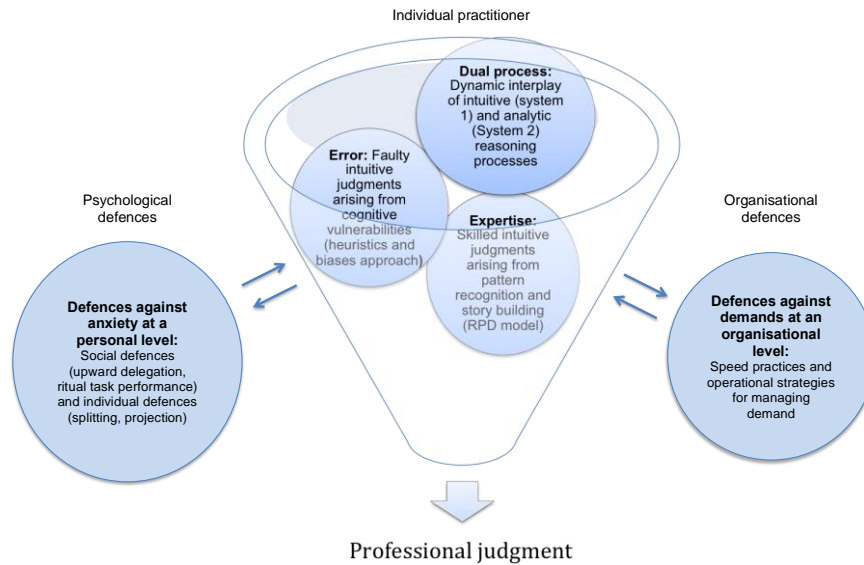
Individual practitioner

Dual process: Dynamic interplay of intuitive (system 1) and analytic (System 2) reasoning processes

Error: Faulty intuitive judgments arising from cognitive vulnerabilities (heuristics and biases approach)

Expertise: Skilled intuitive judgments arising from pattern recognition and story building (RPD model)

Psychological defences

Defences against anxiety at a personal level: Social defences (upward delegation, ritual task performance) and individual defences (splitting, projection)

Organisational defences

Defences against demands at an organisational level: Speed practices and operational strategies for managing demand

Professional judgment